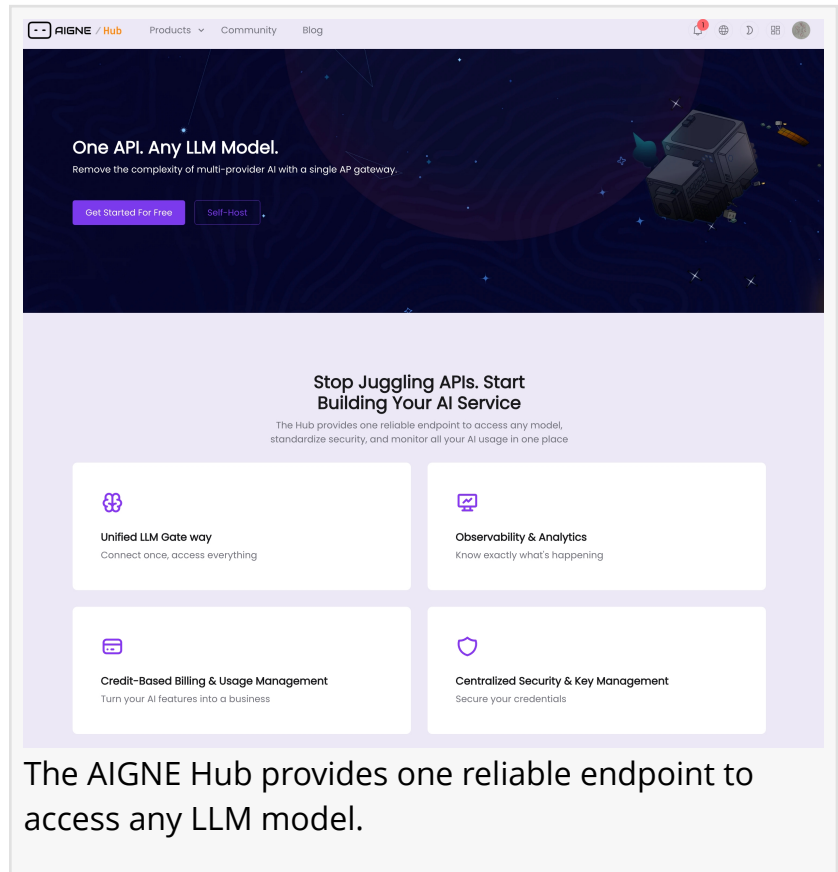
AIGNE / Hub Products Community Blog

1

One API. Any LLM Model.

Remove the complexity of multi-provider AI with a single AP gateway.

Get Started For Free Self-Host

Stop Juggling APIs. Start Building Your AI Service

The Hub provides one reliable endpoint to access any model, standardize security, and monitor all your AI usage in one place

Unified LLM Gate way
Connect once, access everything

Observability & Analytics
Know exactly what's happening

Credit-Based Billing & Usage Management
Turn your AI features into a business

Centralized Security & Key Management
Secure your credentials

The AIGNE Hub provides one reliable endpoint to access any LLM model.